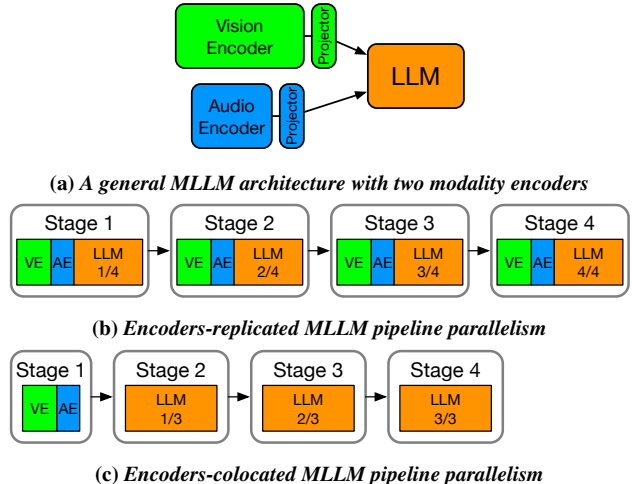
Vision Encoder

Projector

LLM

Audio Encoder

Projector

(a) A general MLLM architecture with two modality encoders

Stage 1
VE AE LLM 1/4

Stage 2
VE AE LLM 2/4

Stage 3
VE AE LLM 3/4

Stage 4
VE AE LLM 4/4

(b) Encoders-replicated MLLM pipeline parallelism

Stage 1
VE AE

Stage 2
LLM 1/3

Stage 3
LLM 2/3

Stage 4
LLM 3/3

(c) Encoders-colocated MLLM pipeline parallelism